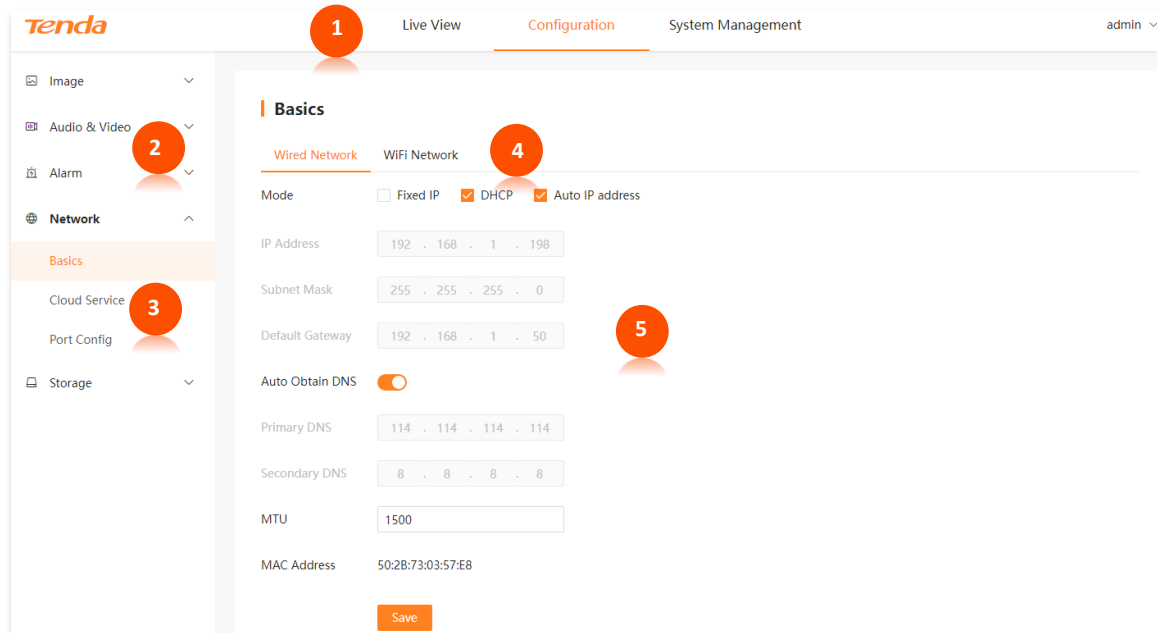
Tenda

1

Live View

Configuration

System Management

admin

Image

Audio & Video

2

Alarm

Network

Basics

Cloud Service

3

Port Config

Storage

Basics

Wired Network

WiFi Network

4

Mode

Fixed IP

DHCP

Auto IP address

IP Address

192 . 168 . 1 . 198

Subnet Mask

255 . 255 . 255 . 0

Default Gateway

192 . 168 . 1 . 50

5

Auto Obtain DNS

Primary DNS

114 . 114 . 114 . 114

Secondary DNS

8 . 8 . 8 . 8

MTU

1500

MAC Address

50:2B:73:03:57:E8

Save